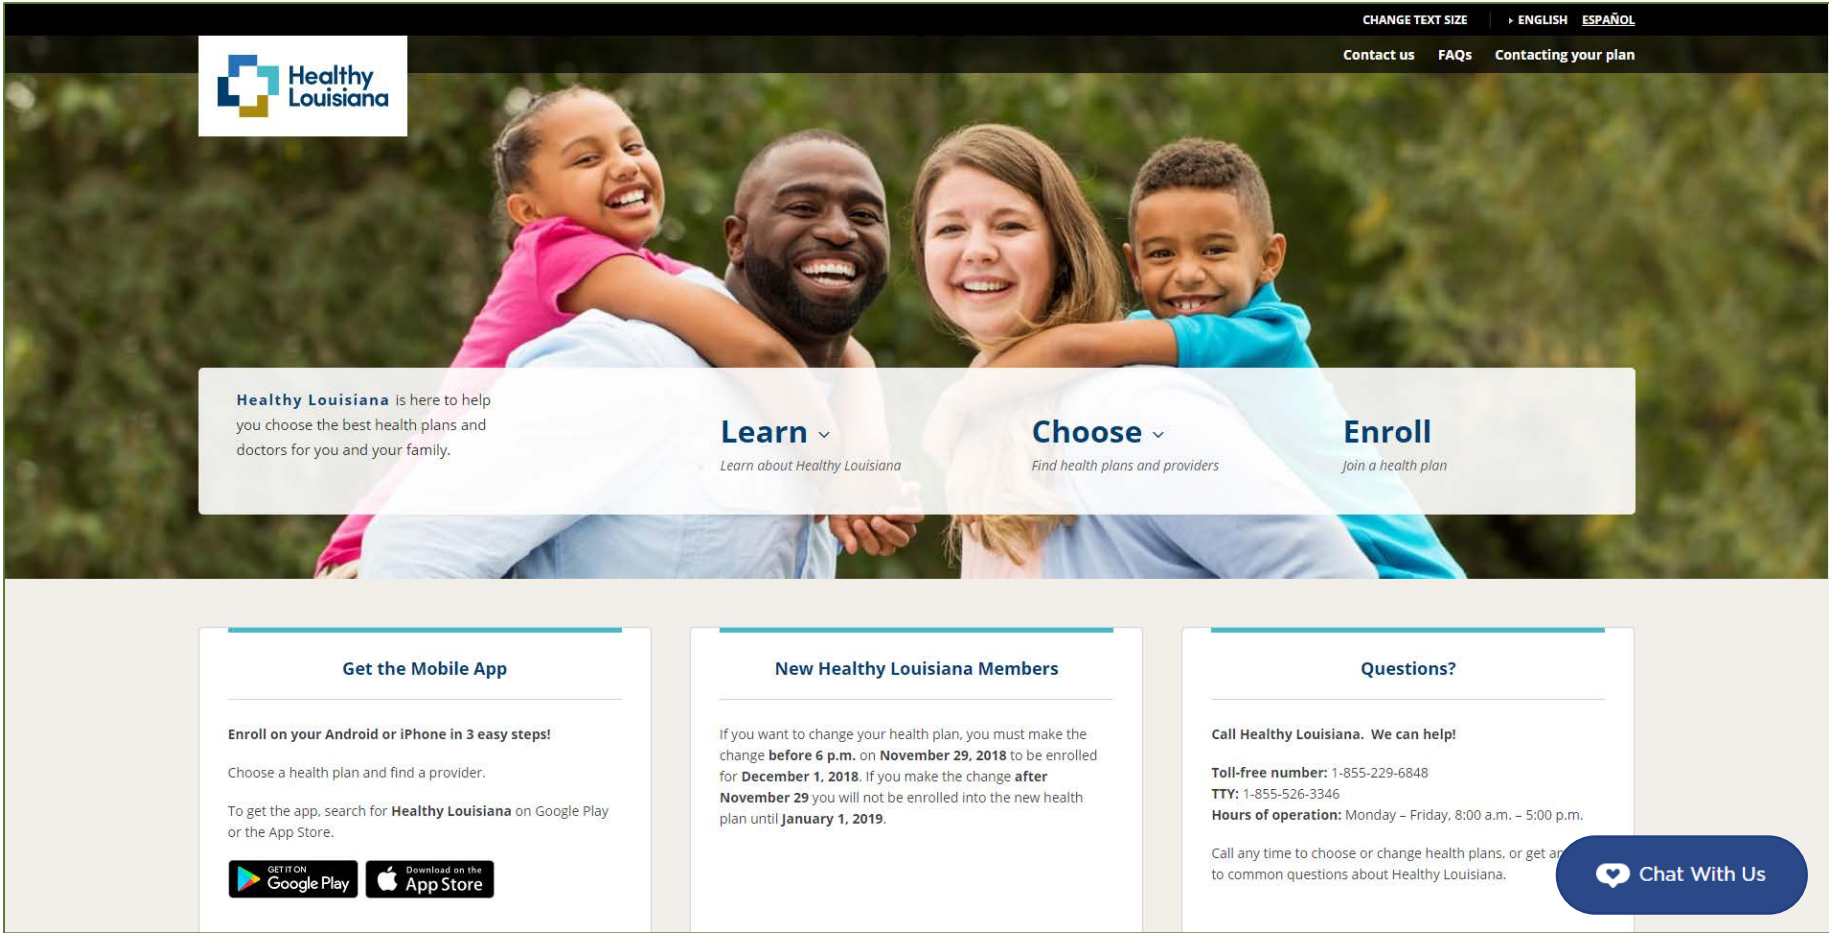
CHANGE TEXT SIZE | ENGLISH ESPAÑOL

Contact us FAQs Contacting your plan

Healthy Louisiana

Healthy Louisiana is here to help you choose the best health plans and doctors for you and your family.

Learn
Learn about Healthy Louisiana

Choose
Find health plans and providers

Enroll
Join a health plan

Get the Mobile App

Enroll on your Android or iPhone in 3 easy steps!

Choose a health plan and find a provider.

To get the app, search for Healthy Louisiana on Google Play or the App Store.

GET IT ON Google Play

Download on the App Store

New Healthy Louisiana Members

If you want to change your health plan, you must make the change before 6 p.m. on November 29, 2018 to be enrolled for December 1, 2018. If you make the change after November 29 you will not be enrolled into the new health plan until January 1, 2019.

Questions?

Call Healthy Louisiana. We can help!

Toll-free number: 1-855-229-6848
TTY: 1-855-526-3346
Hours of operation: Monday – Friday, 8:00 a.m. – 5:00 p.m.

Call any time to choose or change health plans, or get a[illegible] to common questions about Healthy Louisiana.

Chat With Us